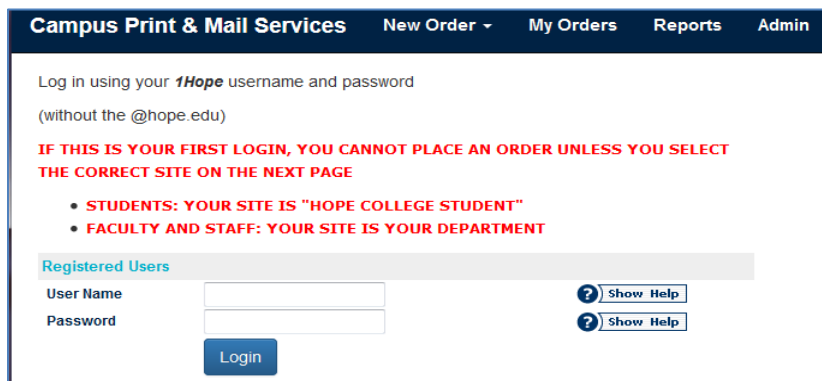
Campus Print & Mail Services New Order My Orders Reports Admin

Log in using your 1Hope username and password

(without the @hope.edu)

IF THIS IS YOUR FIRST LOGIN, YOU CANNOT PLACE AN ORDER UNLESS YOU SELECT THE CORRECT SITE ON THE NEXT PAGE

- STUDENTS: YOUR SITE IS "HOPE COLLEGE STUDENT"
- FACULTY AND STAFF: YOUR SITE IS YOUR DEPARTMENT

Registered Users

User Name ? Show Help

Password ? Show Help

Login